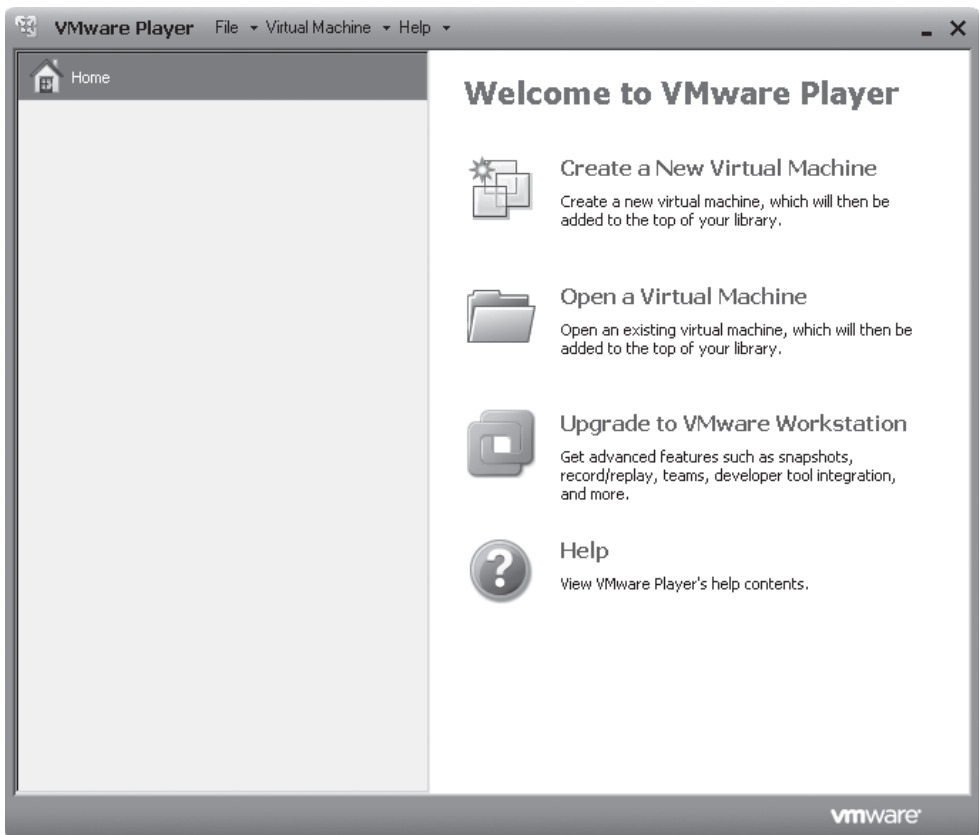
VMware Player File ▾ Virtual Machine ▾ Help ▾

Home

Welcome to VMware Player

Create a New Virtual Machine
Create a new virtual machine, which will then be added to the top of your library.

Open a Virtual Machine
Open an existing virtual machine, which will then be added to the top of your library.

Upgrade to VMware Workstation
Get advanced features such as snapshots, record/replay, teams, developer tool integration, and more.

Help
View VMware Player's help contents.

vmware